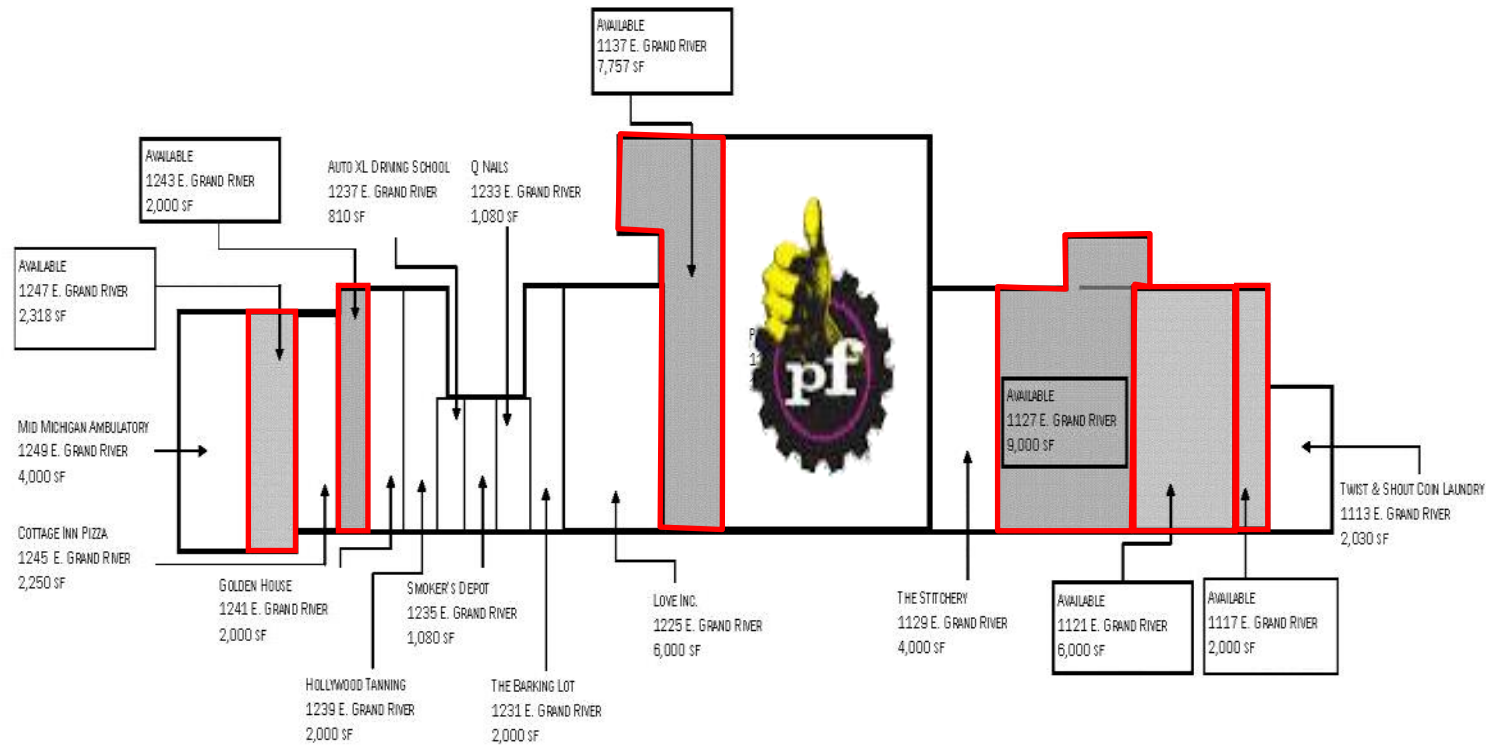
AVAILABLE
1137 E. GRAND RIVER
7,757 SF

AVAILABLE
1243 E. GRAND RIVER
2,000 SF

AUTO XL DRIVING SCHOOL
1237 E. GRAND RIVER
810 SF

Q NAILS
1233 E. GRAND RIVER
1,080 SF

AVAILABLE
1247 E. GRAND RIVER
2,318 SF

MID MICHIGAN AMBULATORY
1249 E. GRAND RIVER
4,000 SF

COTTAGE INN PIZZA
1245 E. GRAND RIVER
2,250 SF

pf

AVAILABLE
1127 E. GRAND RIVER
9,000 SF

TWIST & SHOUT COIN LAUNDRY
1113 E. GRAND RIVER
2,030 SF

GOLDEN HOUSE
1241 E. GRAND RIVER
2,000 SF

SMOKER'S DEPOT
1235 E. GRAND RIVER
1,080 SF

LOVE INC.
1225 E. GRAND RIVER
6,000 SF

THE STITCHERY
1129 E. GRAND RIVER
4,000 SF

AVAILABLE
1121 E. GRAND RIVER
6,000 SF

AVAILABLE
1117 E. GRAND RIVER
2,000 SF

HOLLYWOOD TANNING
1239 E. GRAND RIVER
2,000 SF

THE BARKING LOT
1231 E. GRAND RIVER
2,000 SF